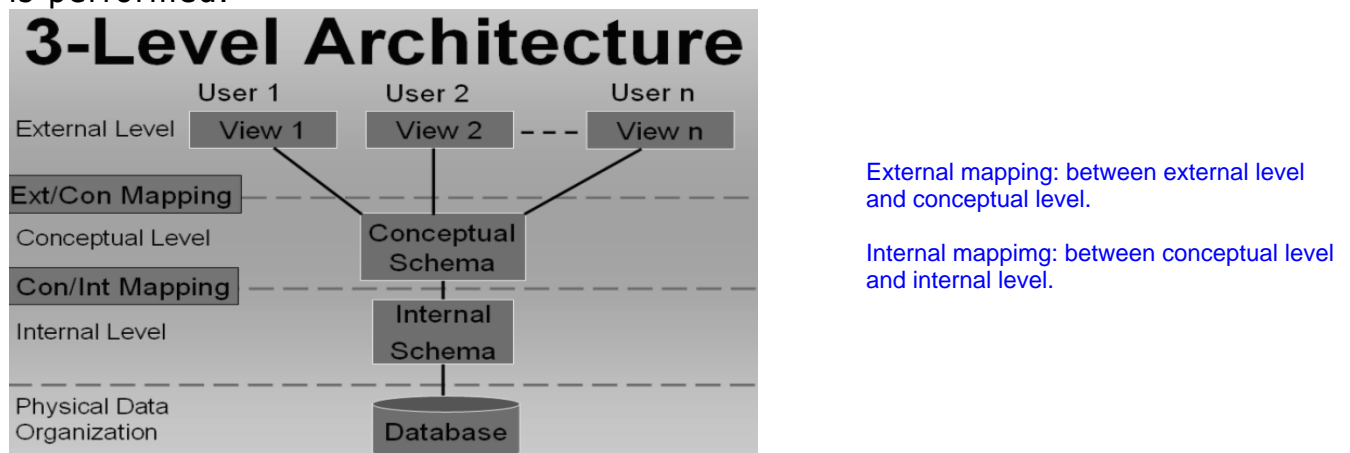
is performed.

3-Level Architecture

User 1
User 2
User n

External Level
View 1
View 2
View n

Ext/Con Mapping

Conceptual Level
Conceptual Schema

Con/Int Mapping

Internal Level
Internal Schema

Physical Data Organization
Database

External mapping: between external level and conceptual level.

Internal mappimg: between conceptual level and internal level.